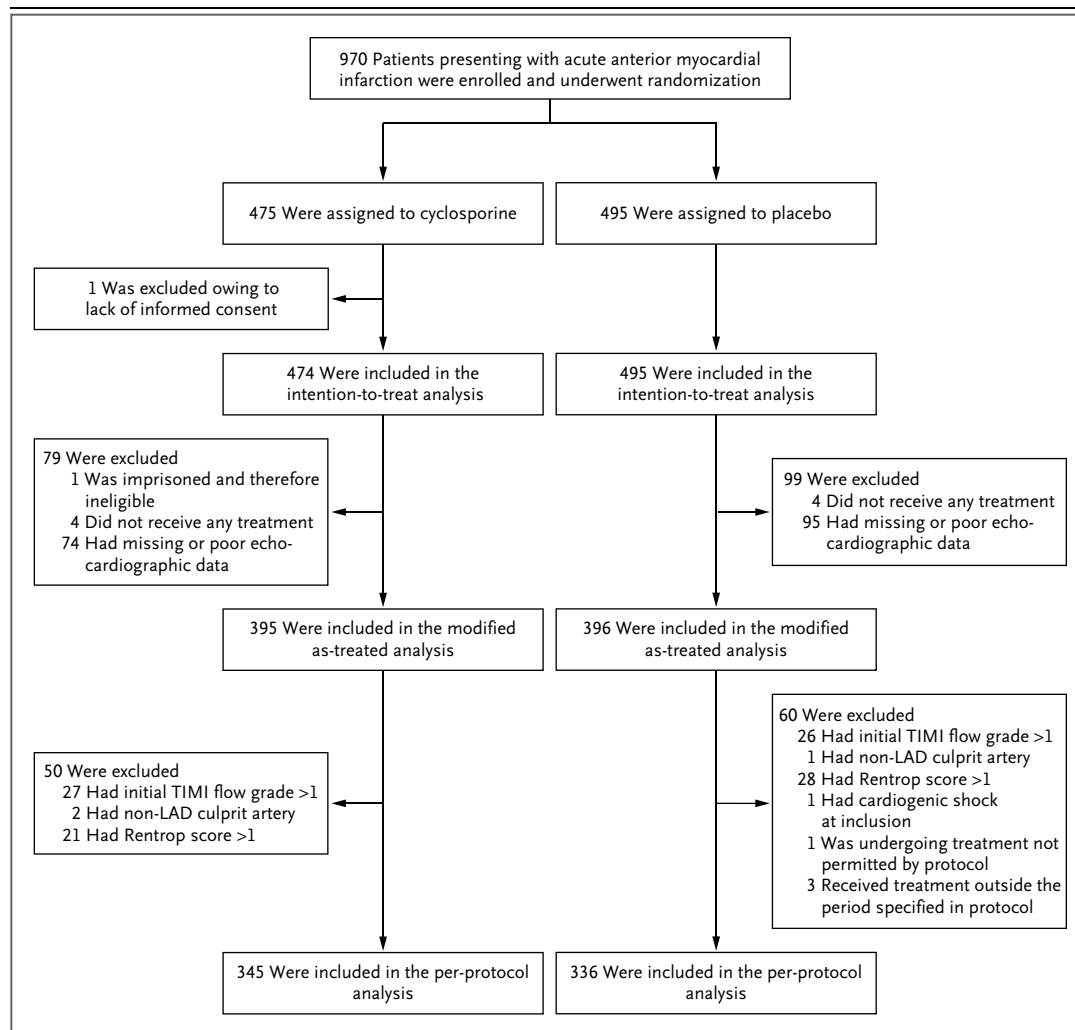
970 Patients presenting with acute anterior myocardial infarction were enrolled and underwent randomization

475 Were assigned to cyclosporine

495 Were assigned to placebo

1 Was excluded owing to lack of informed consent

474 Were included in the intention-to-treat analysis

495 Were included in the intention-to-treat analysis

79 Were excluded
1 Was imprisoned and therefore ineligible
4 Did not receive any treatment
74 Had missing or poor echocardiographic data

99 Were excluded
4 Did not receive any treatment
95 Had missing or poor echocardiographic data

395 Were included in the modified as-treated analysis

396 Were included in the modified as-treated analysis

50 Were excluded
27 Had initial TIMI flow grade >1
2 Had non-LAD culprit artery
21 Had Rentrop score >1

60 Were excluded
26 Had initial TIMI flow grade >1
1 Had non-LAD culprit artery
28 Had Rentrop score >1
1 Had cardiogenic shock at inclusion
1 Was undergoing treatment not permitted by protocol
3 Received treatment outside the period specified in protocol

345 Were included in the per-protocol analysis

336 Were included in the per-protocol analysis